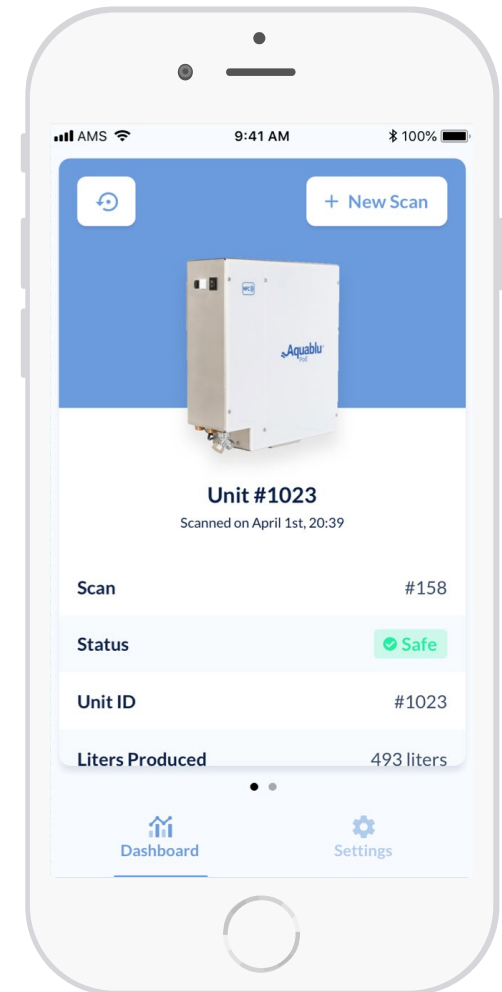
AMS 9:41 AM 100%

+ New Scan

Aquablu

Unit #1023

Scanned on April 1st, 20:39

| | |
|---|---|
| Scan | #158 |
| Status | Safe |
| Unit ID | #1023 |
| Liters Produced | 493 liters |

Dashboard Settings